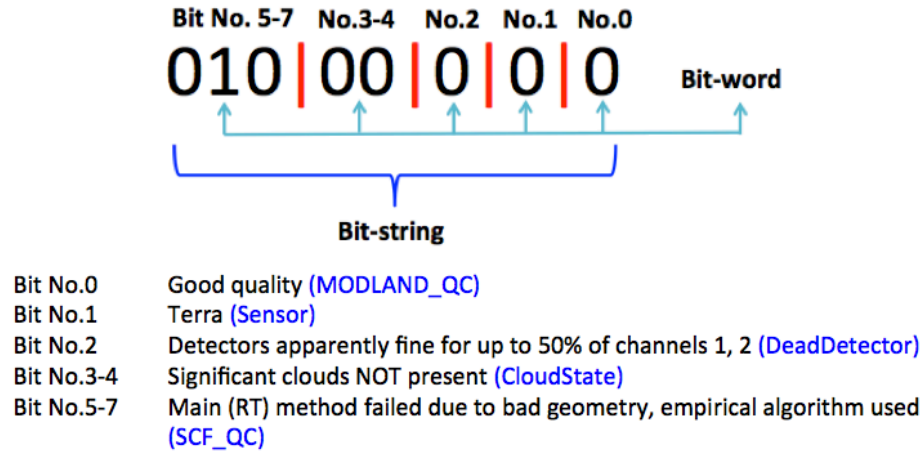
Bit No. 5-7 No.3-4 No.2 No.1 No.0

010 | 00 | 0 | 0 | 0

Bit-word

Bit-string

| | |
|---|---|
| Bit No.0 | Good quality (MODLAND_QC) |
| Bit No.1 | Terra (Sensor) |
| Bit No.2 | Detectors apparently fine for up to 50% of channels 1, 2 (DeadDetector) |
| Bit No.3-4 | Significant clouds NOT present (CloudState) |
| Bit No.5-7 | Main (RT) method failed due to bad geometry, empirical algorithm used (SCF_QC) |